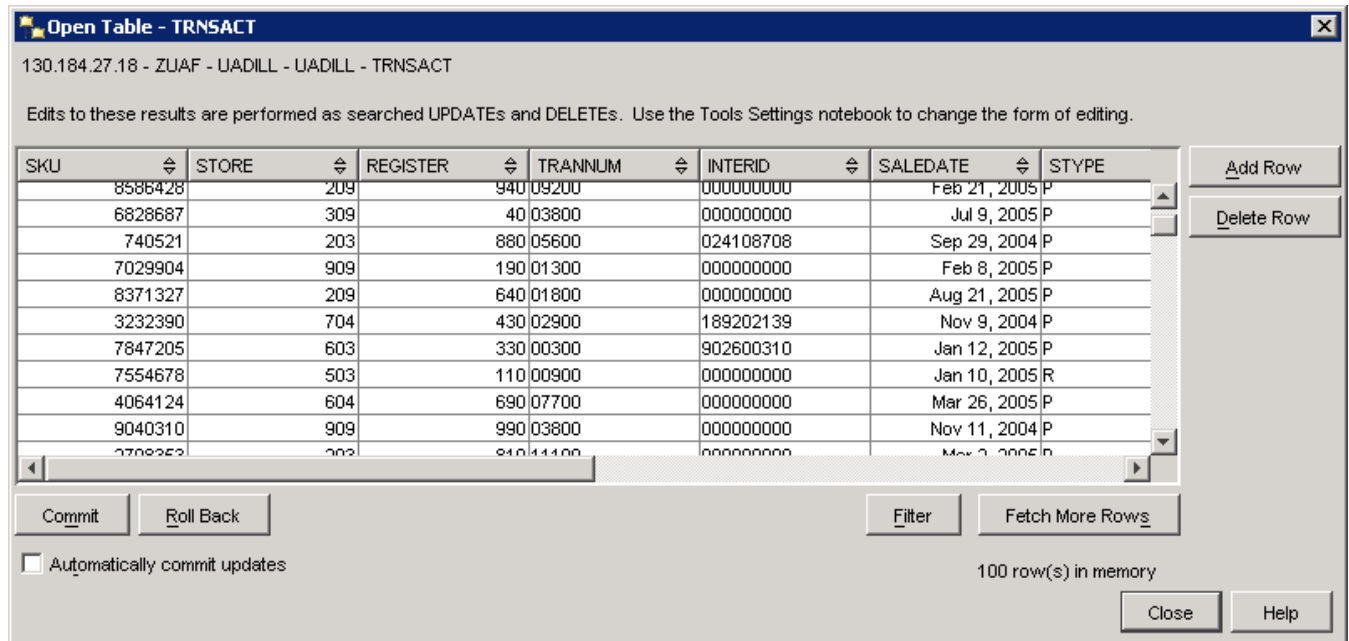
Open Table - TRNSACT

130.184.27.18 - ZUAF - UADILL - UADILL - TRNSACT

Edits to these results are performed as searched UPDATEs and DELETEs. Use the Tools Settings notebook to change the form of editing.

| SKU | STORE | REGISTER | TRANNUM | INTERID | SALEDATE | STYPE |
|---|---|---|---|---|---|---|
| 8586428 | 209 | 940 | 09200 | 000000000 | Feb 21, 2005 | P |
| 6828687 | 309 | 40 | 03800 | 000000000 | Jul 9, 2005 | P |
| 740521 | 203 | 880 | 05600 | 024108708 | Sep 29, 2004 | P |
| 7029904 | 909 | 190 | 01300 | 000000000 | Feb 8, 2005 | P |
| 8371327 | 209 | 640 | 01800 | 000000000 | Aug 21, 2005 | P |
| 3232390 | 704 | 430 | 02900 | 189202139 | Nov 9, 2004 | P |
| 7847205 | 603 | 330 | 00300 | 902600310 | Jan 12, 2005 | P |
| 7554678 | 503 | 110 | 00900 | 000000000 | Jan 10, 2005 | R |
| 4064124 | 604 | 690 | 07700 | 000000000 | Mar 26, 2005 | P |
| 9040310 | 909 | 990 | 03800 | 000000000 | Nov 11, 2004 | P |
| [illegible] | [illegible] | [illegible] | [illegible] | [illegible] | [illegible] | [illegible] |

Add Row
Delete Row

Commit
Roll Back
Filter
Fetch More Rows

Automatically commit updates

100 row(s) in memory

Close
Help